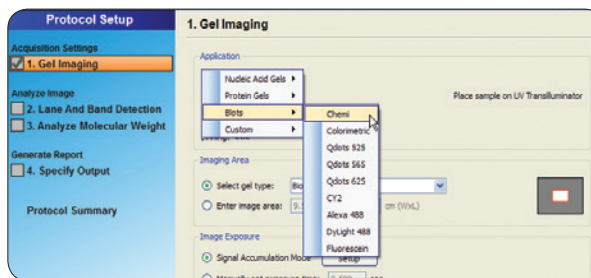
Protocol Setup

Acquisition Settings

1. Gel Imaging

Analyze Image

2. Lane And Band Detection

3. Analyze Molecular Weight

Generate Report

4. Specify Output

Protocol Summary

1. Gel Imaging

Application

Nucleic Acid Gels

Protein Gels

Blots

Custom

Chemi

Colorimetric

Qdots 525

Qdots 565

Qdots 625

CY2

Alexa 488

DyLight 488

Fluorescein

Place sample on UV Transilluminator

Imaging Area

Select gel type: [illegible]

Enter image area: 9.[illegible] cm (WxL)

Image Exposure

Signal Accumulation Mode

Setup

Manually set exposure time: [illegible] sec